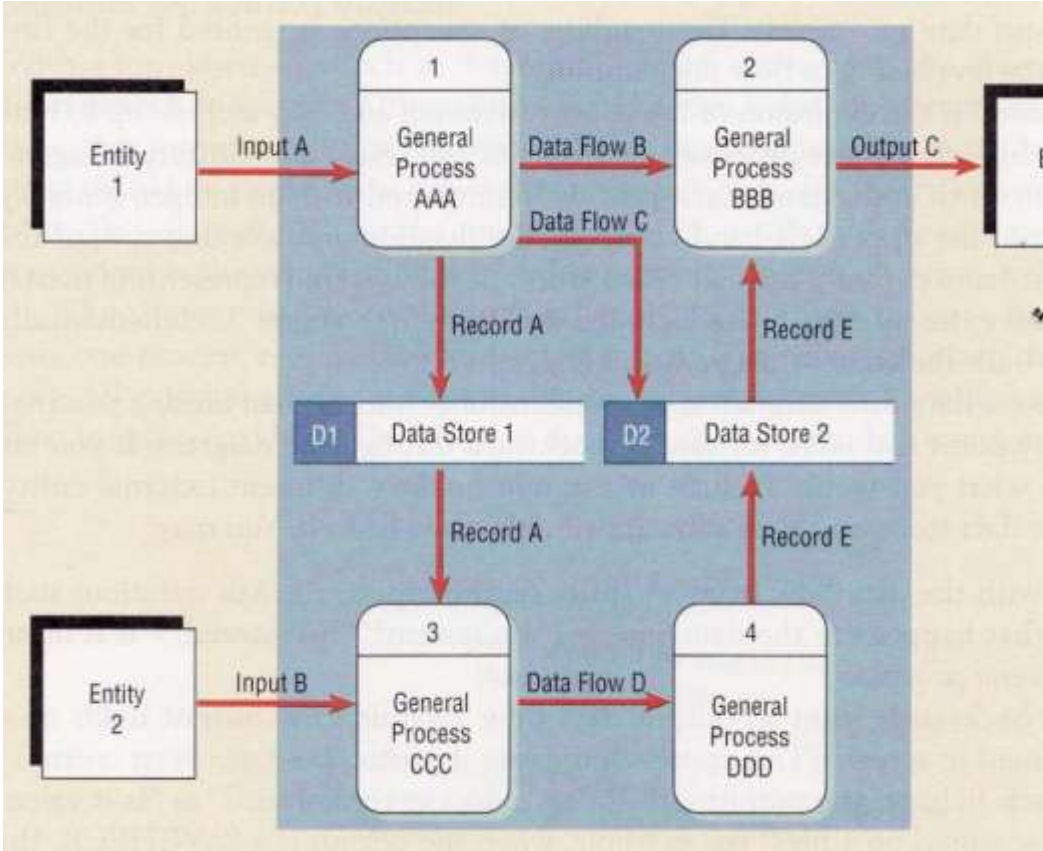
Entity 1

Input A

1

General Process AAA

Data Flow B

2

General Process BBB

Output C

E

Data Flow C

Record A

Record E

D1 Data Store 1

D2 Data Store 2

Record A

Record E

Entity 2

Input B

3

General Process CCC

Data Flow D

4

General Process DDD